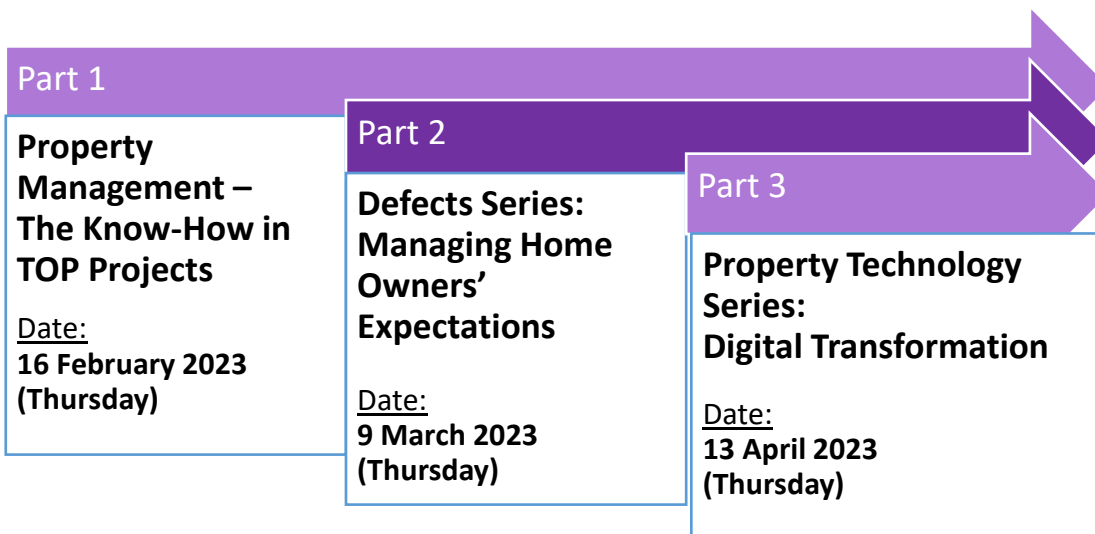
Part 1

Property Management – The Know-How in TOP Projects

Date:
16 February 2023 (Thursday)

Part 2

Defects Series: Managing Home Owners' Expectations

Date:
9 March 2023 (Thursday)

Part 3

Property Technology Series: Digital Transformation

Date:
13 April 2023 (Thursday)